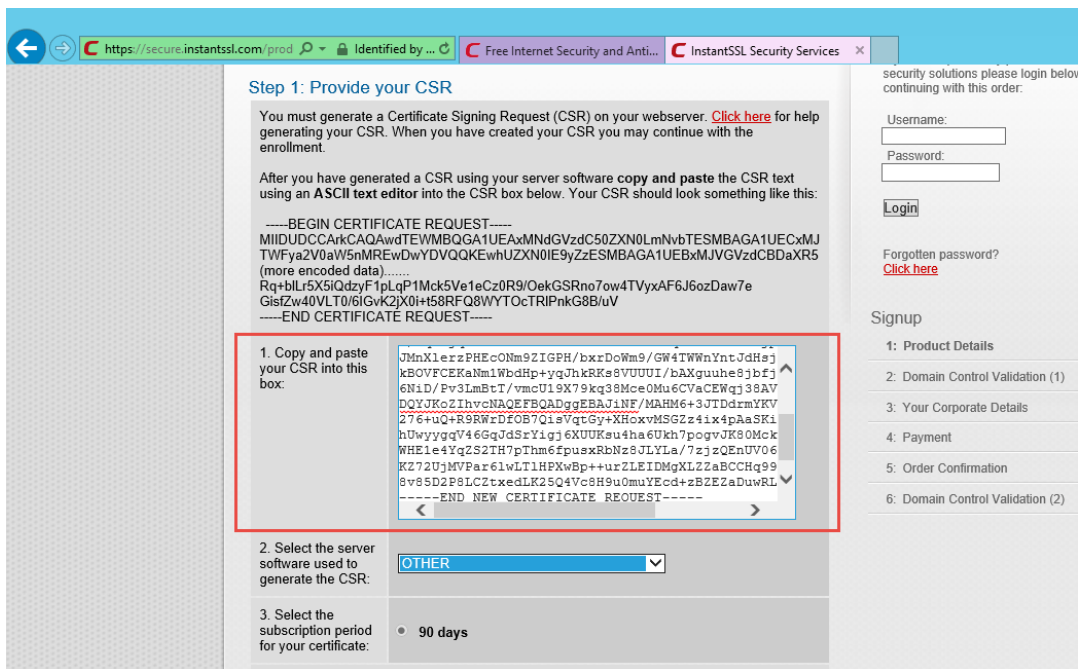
https://secure.instantssl.com/prod Identified by ... Free Internet Security and Anti... InstantSSL Security Services ×

Step 1: Provide your CSR

You must generate a Certificate Signing Request (CSR) on your webserver. Click here for help generating your CSR. When you have created your CSR you may continue with the enrollment.

After you have generated a CSR using your server software copy and paste the CSR text using an ASCII text editor into the CSR box below. Your CSR should look something like this:

-----BEGIN CERTIFICATE REQUEST-----
MIIDUDCCArkCAQAwdTEWMBQGA1UEAxMNdGVzdC50ZXN0LmNvbTESMBAGA1UECxMJ
TWFya2V0aW5nMREwDwYDVQQKEwhUZXN0IE9yZzESMBAGA1UEBxMJVGVzdCBDaXR5
(more encoded data).......
Rq+blLr5X5iQdzyF1pLqP1Mck5Ve1eCz0R9/OekGSRno7ow4TVyxAF6J6ozDaw7e
GisfZw40VLT0/6IGvK2jX0i+t58RFQ8WYTOcTRlPnkG8B/uV
-----END CERTIFICATE REQUEST-----

1. Copy and paste your CSR into this box:

JMnX1erzPHEcONm9ZIGPH/bxrDoWm9/GW4TWWnYntJdHsj
kBOVFCEKaNm1WbdHp+yqJhkRKs8VUUUI/bAXguuhe8jbfj
6NiD/Pv3LmBtT/vmcU19X79kq38Mce0Mu6CVaCEWqj38AV
DQYJKoZIhvcNAQEFBQADggEBAJiNF/MAHM6+3JTDdrmYKV
276+uQ+R9RWrDfOB7QisVqtGy+XHoxvMSGZz4ix4pAaSKi
hUwyygqV46GqJdSrYigj6XUUKsu4ha6Ukh7pogvJK80Mck
WHE1e4YqZS2TH7pThm6fpusxRbNz8JLYLa/7zjzQEnUV06
KZ72UjMVPar61wLT1HPXwBp++urZLEIDMgXLZZaBCCHq99
8v85D2P8LCZtxedLK25Q4Vc8H9u0muYEcd+zBZEZaDuwRL
-----END NEW CERTIFICATE REQUEST-----

2. Select the server software used to generate the CSR:
OTHER

3. Select the subscription period for your certificate:
90 days

security solutions please login below continuing with this order:

Username:

Password:

Login

Forgotten password?
Click here

Signup
1: Product Details
2: Domain Control Validation (1)
3: Your Corporate Details
4: Payment
5: Order Confirmation
6: Domain Control Validation (2)